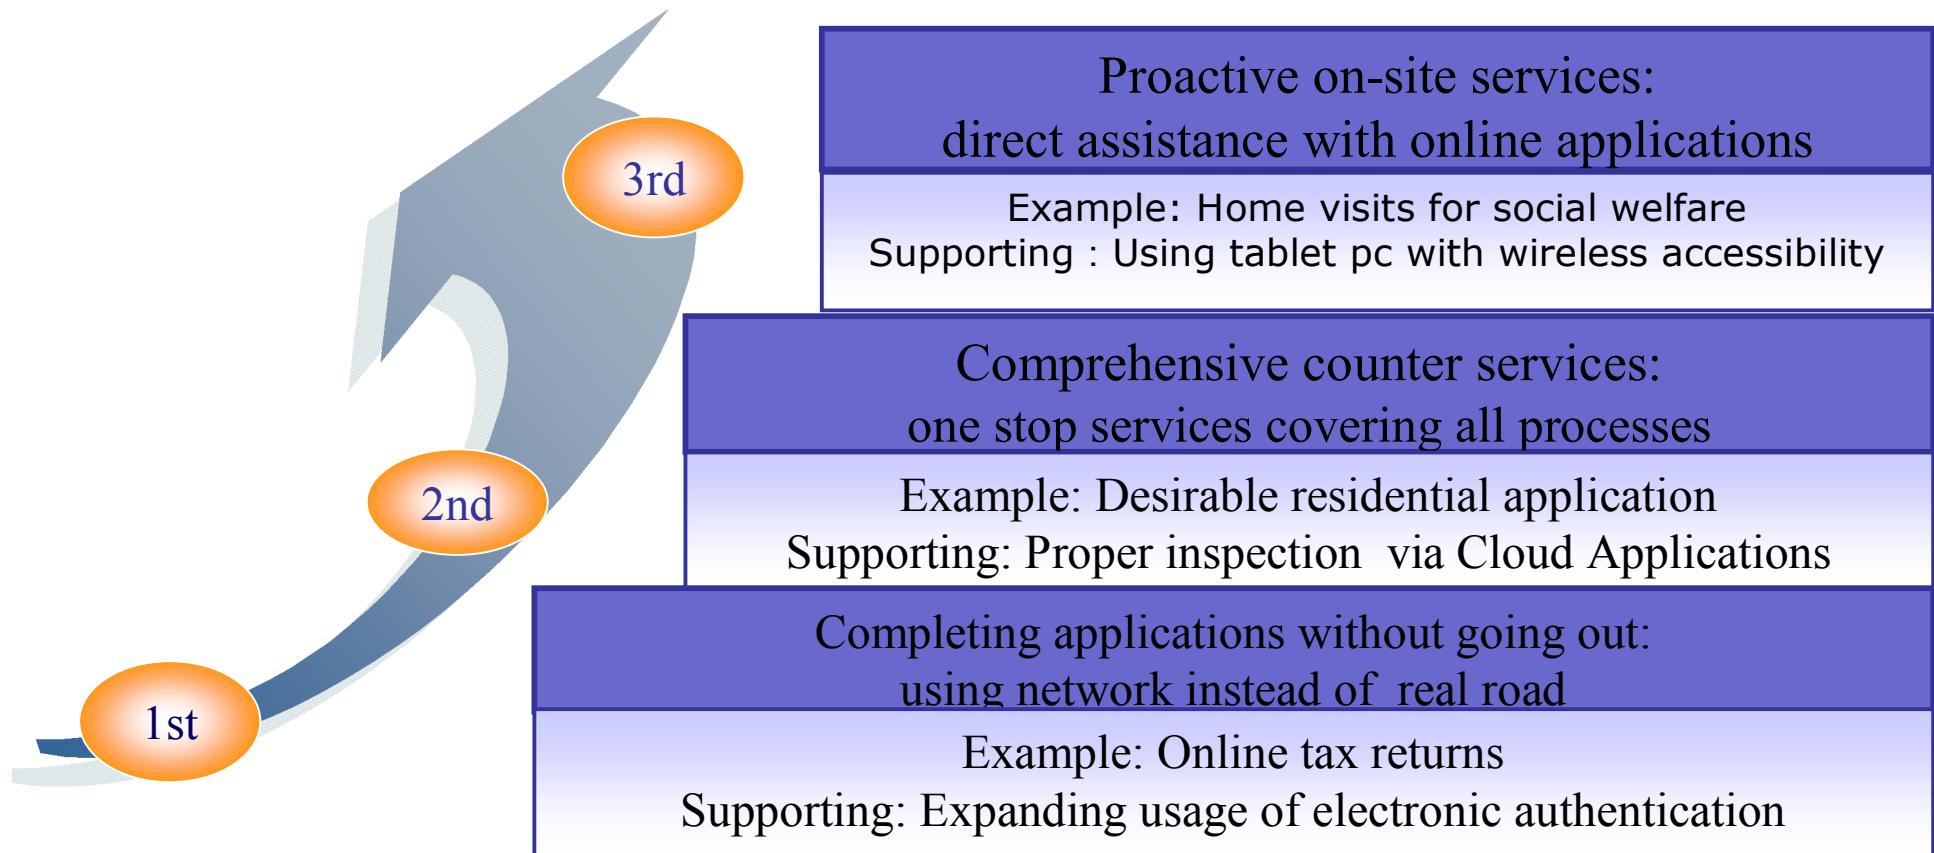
3rd

2nd

1st

Proactive on-site services:
direct assistance with online applications

Example: Home visits for social welfare
Supporting : Using tablet pc with wireless accessibility

Comprehensive counter services:
one stop services covering all processes

Example: Desirable residential application
Supporting: Proper inspection via Cloud Applications

Completing applications without going out:
using network instead of real road

Example: Online tax returns
Supporting: Expanding usage of electronic authentication